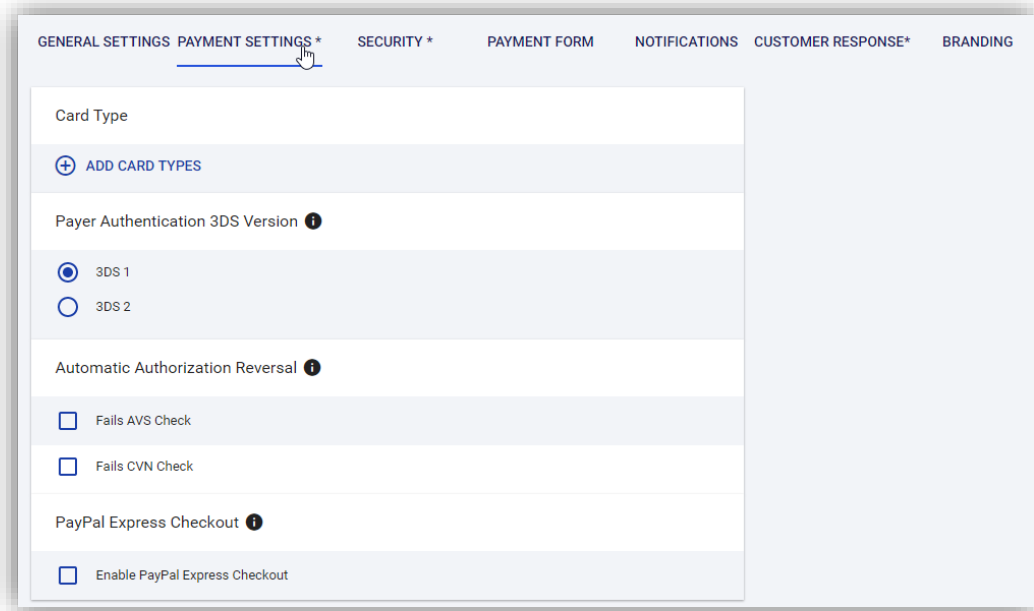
GENERAL SETTINGS PAYMENT SETTINGS * SECURITY * PAYMENT FORM NOTIFICATIONS CUSTOMER RESPONSE* BRANDING

Card Type

ADD CARD TYPES

Payer Authentication 3DS Version

3DS 1

3DS 2

Automatic Authorization Reversal

Fails AVS Check

Fails CVN Check

PayPal Express Checkout

Enable PayPal Express Checkout